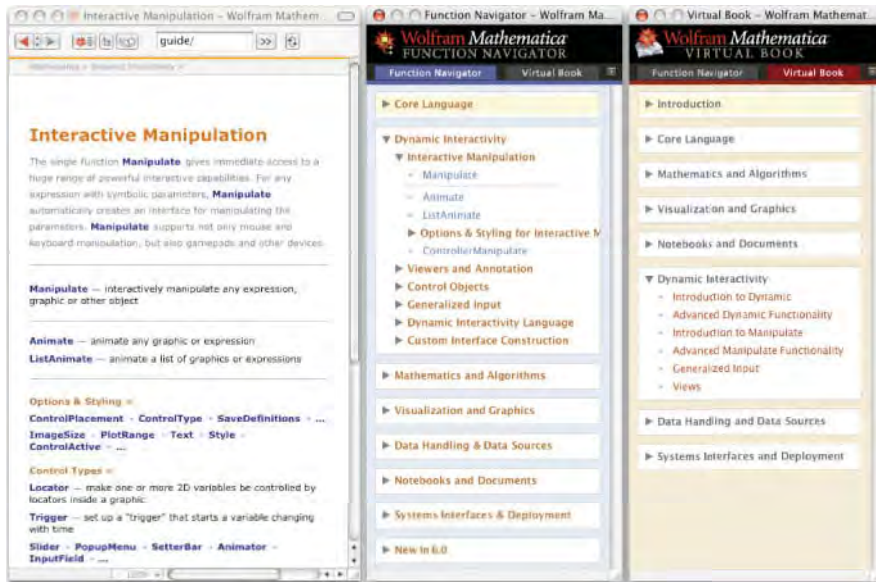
Interactive Manipulation – Wolfram Mathem

guide/

Mathematica > Dynamic Interactivity >

Interactive Manipulation

The single function Manipulate gives immediate access to a huge range of powerful interactive capabilities. For any expression with symbolic parameters, Manipulate automatically creates an interface for manipulating the parameters. Manipulate supports not only mouse and keyboard manipulation, but also gamepads and other devices.

Manipulate — interactively manipulate any expression, graphic or other object

Animate — animate any graphic or expression
ListAnimate — animate a list of graphics or expressions

Options & Styling »
ControlPlacement · ControlType · SaveDefinitions · ...
ImageSize · PlotRange · Text · Style · ControlActive · ...

Control Types »
Locator — make one or more 2D variables be controlled by locators inside a graphic
Trigger — set up a "trigger" that starts a variable changing with time
Slider · PopupMenu · SetterBar · Animator · InputField · ...

Function Navigator – Wolfram Ma...

Wolfram Mathematica
FUNCTION NAVIGATOR

Function Navigator | Virtual Book

▶ Core Language
▼ Dynamic Interactivity
▼ Interactive Manipulation
Manipulate
Animate
ListAnimate
▶ Options & Styling for Interactive M
ControllerManipulate
▶ Viewers and Annotation
▶ Control Objects
▶ Generalized Input
▶ Dynamic Interactivity Language
▶ Custom Interface Construction
▶ Mathematics and Algorithms
▶ Visualization and Graphics
▶ Data Handling & Data Sources
▶ Notebooks and Documents
▶ Systems Interfaces & Deployment
▶ New in 6.0

Virtual Book – Wolfram Mathemat...

Wolfram Mathematica
VIRTUAL BOOK

Function Navigator | Virtual Book

▶ Introduction
▶ Core Language
▶ Mathematics and Algorithms
▶ Visualization and Graphics
▶ Notebooks and Documents
▼ Dynamic Interactivity
Introduction to Dynamic
Advanced Dynamic Functionality
Introduction to Manipulate
Advanced Manipulate Functionality
Generalized Input
Views
▶ Data Handling and Data Sources
▶ Systems Interfaces and Deployment